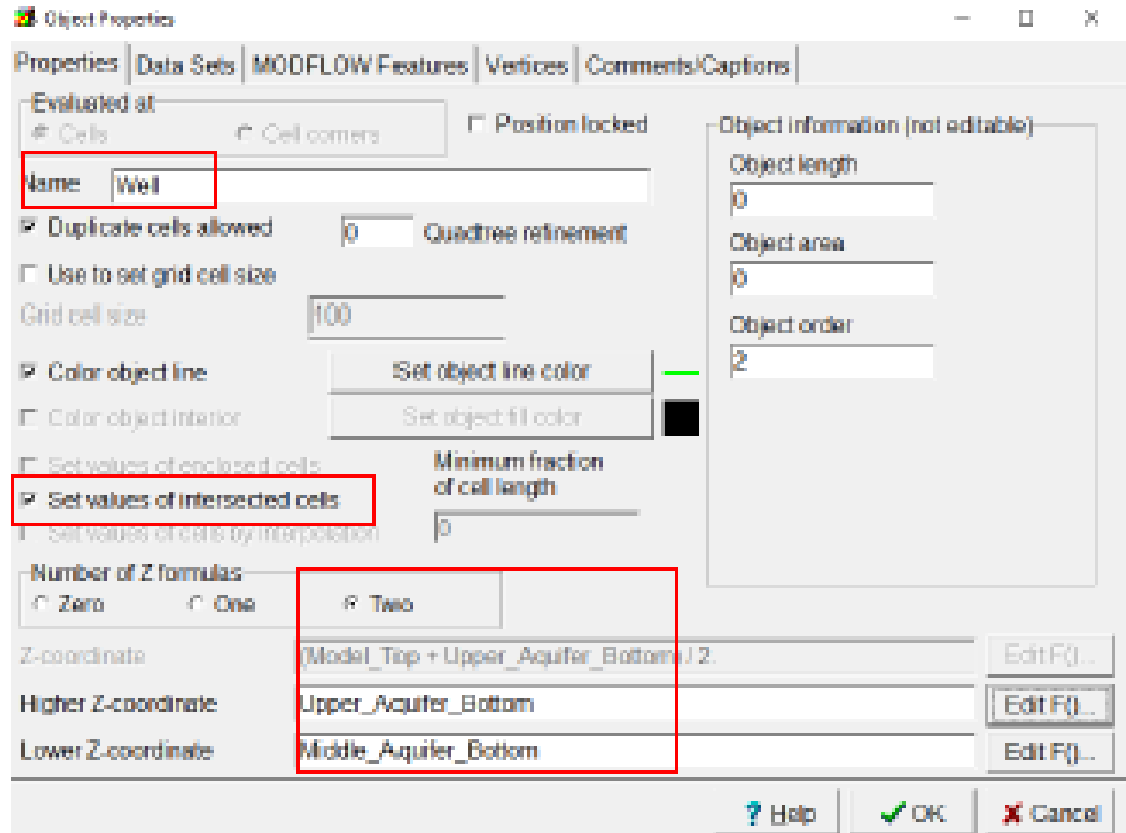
Object Properties

Properties | Data Sets | MODFLOW Features | Vertices | Comments/Captions

Evaluated at
Cells
Cell corners

Position locked

Name Well

Duplicate cells allowed
0 Quadtree refinement

Use to set grid cell size

Grid cell size 100

Color object line
Set object line color

Color object interior
Set object fill color

Set values of enclosed cells
Set values of intersected cells
Set values of cells by interpolation

Minimum fraction of cell length
0

Object information (not editable)
Object length
0
Object area
0
Object order
2

Number of Z formulas
Zero
One
Two

Z-coordinate (Model_Top + Upper_Aquifer_Bottom) / 2.
Edit F()...

Higher Z-coordinate Upper_Aquifer_Bottom
Edit F()...

Lower Z-coordinate Middle_Aquifer_Bottom
Edit F()...

Help
OK
Cancel